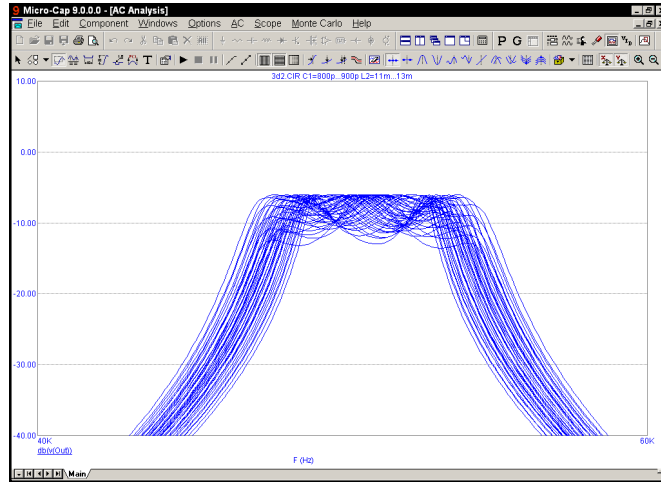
Micro-Cap 9.0.0.0 - [AC Analysis]

File Edit Component Windows Options AC Scope Monte Carlo Help

P G

3d2.CIR C1=800p...900p L2=11m...13m

10.00

0.00

-10.00

-20.00

-30.00

-40.00

40K

60K

db(v(Out))

F (Hz)

Main